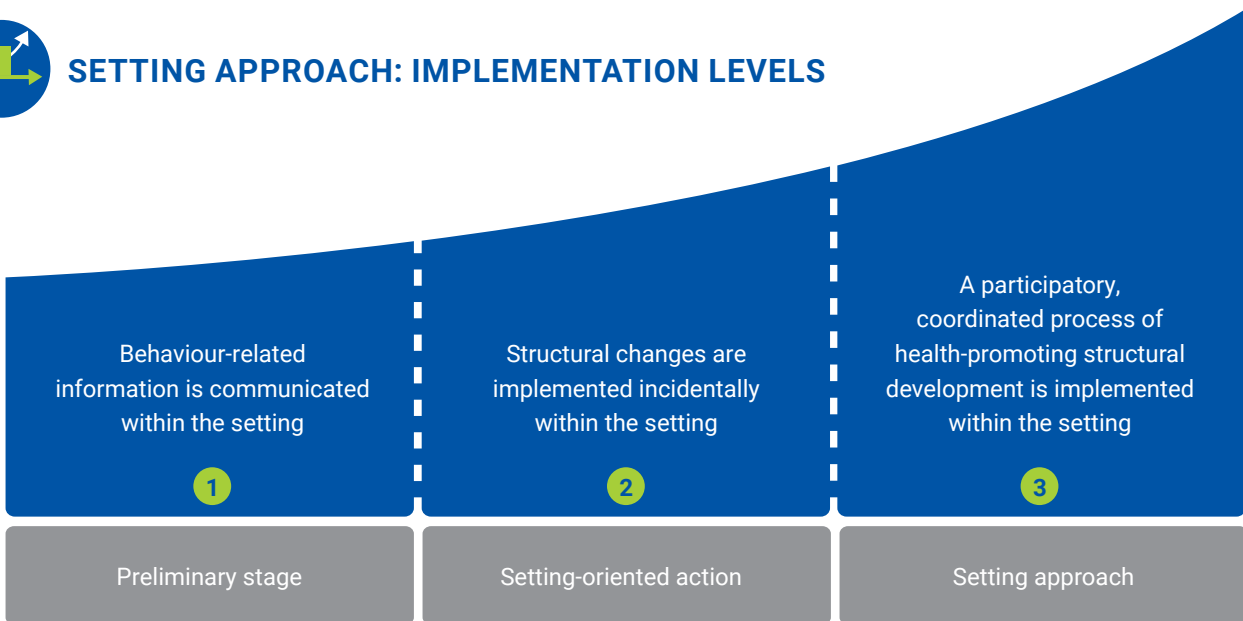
SETTING APPROACH: IMPLEMENTATION LEVELS

Behaviour-related information is communicated within the setting

1

Structural changes are implemented incidentally within the setting

2

A participatory, coordinated process of health-promoting structural development is implemented within the setting

3

Preliminary stage

Setting-oriented action

Setting approach